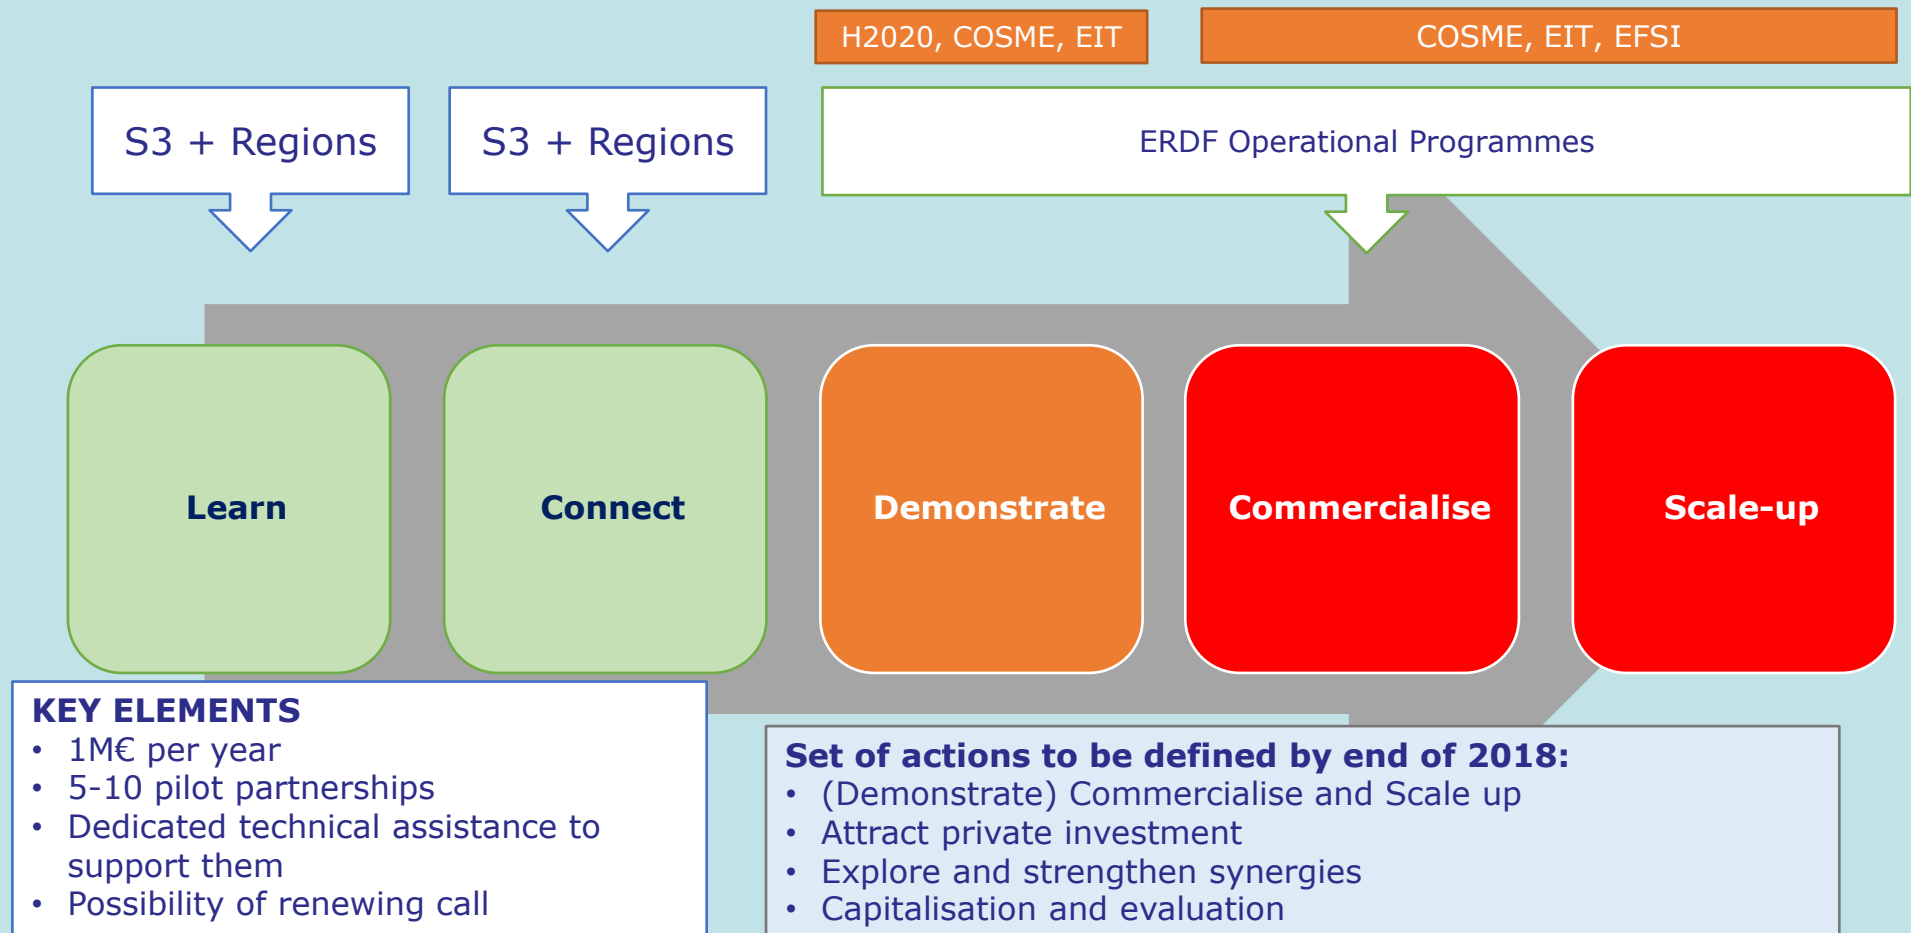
H2020, COSME, EIT

COSME, EIT, EFSI

S3 + Regions

S3 + Regions

ERDF Operational Programmes

Learn

Connect

Demonstrate

Commercialise

Scale-up

KEY ELEMENTS
• 1M€ per year
• 5-10 pilot partnerships
• Dedicated technical assistance to support them
• Possibility of renewing call

Set of actions to be defined by end of 2018:
• (Demonstrate) Commercialise and Scale up
• Attract private investment
• Explore and strengthen synergies
• Capitalisation and evaluation